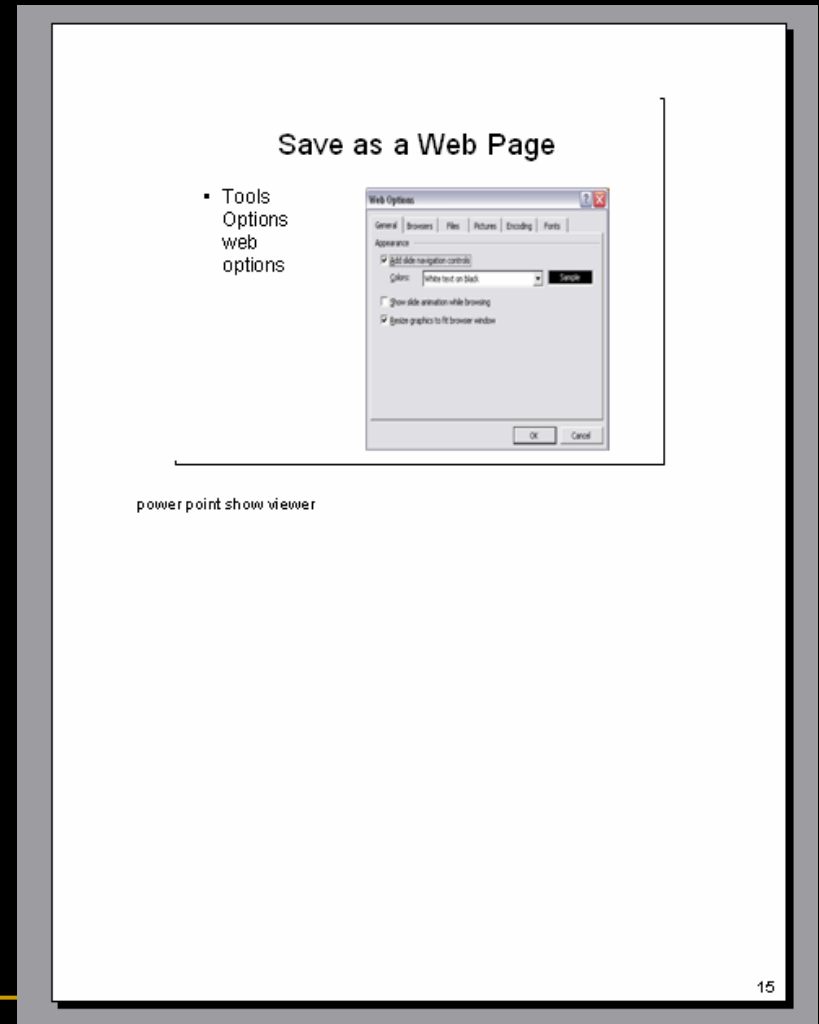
Save as a Web Page

- Tools Options web options

Web Options

General | Browsers | Files | Pictures | Encoding | Fonts

Appearance

Add slide navigation controls

Colors: White text on black

Sample

Show slide animation while browsing

Resize graphics to fit browser window

OK

Cancel

power point show viewer

15